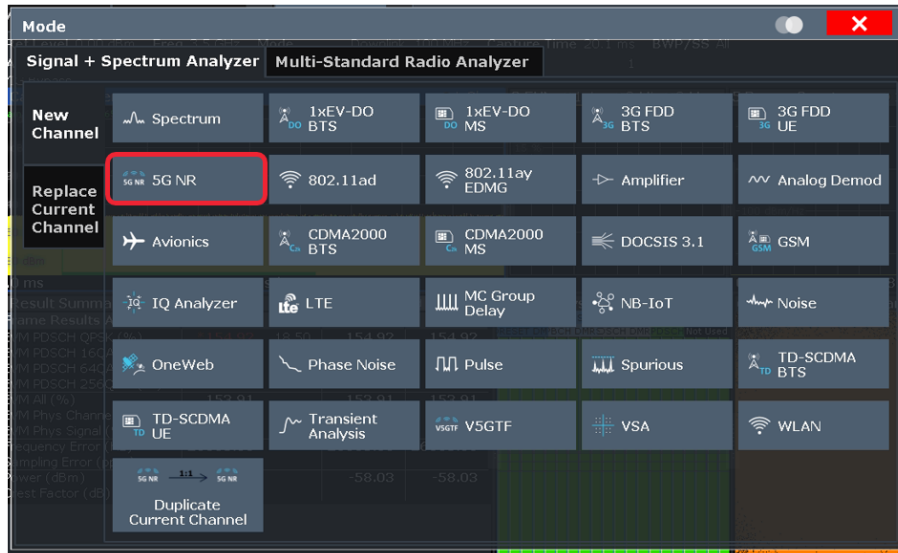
Mode

Signal + Spectrum Analyzer
Multi-Standard Radio Analyzer

New Channel

Replace Current Channel

Spectrum
1xEV-DO BTS
1xEV-DO MS
3G FDD BTS
3G FDD UE
5G NR
802.11ad
802.11ay EDMG
Amplifier
Analog Demod
Avionics
CDMA2000 BTS
CDMA2000 MS
DOCSIS 3.1
GSM
IQ Analyzer
LTE
MC Group Delay
NB-IoT
Noise
OneWeb
Phase Noise
Pulse
Spurious
TD-SCDMA BTS
TD-SCDMA UE
Transient Analysis
V5GTF
VSA
WLAN
Duplicate Current Channel